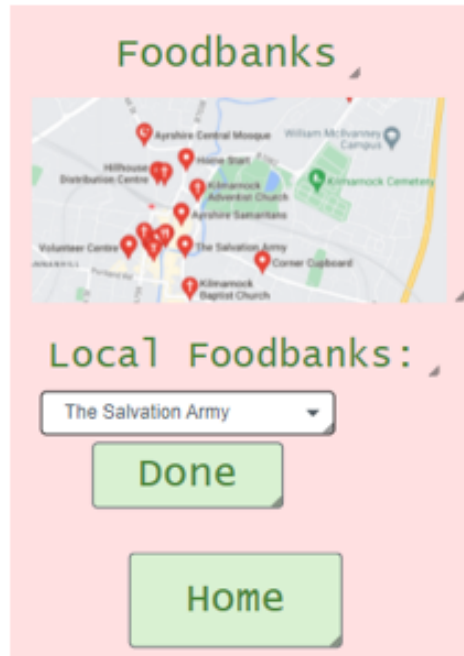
Foodbanks

Ayrshire Central Mosque
William McIlvanney Campus
Home Start
Hillhouse Distribution Centre
Kilmarnock Adventist Church
Kilmarnock Cemetery
Ayrshire Samaritans
Volunteer Centre
The Salvation Army
Corner Cupboard
Kilmarnock Baptist Church

Local Foodbanks:

The Salvation Army

Done

Home